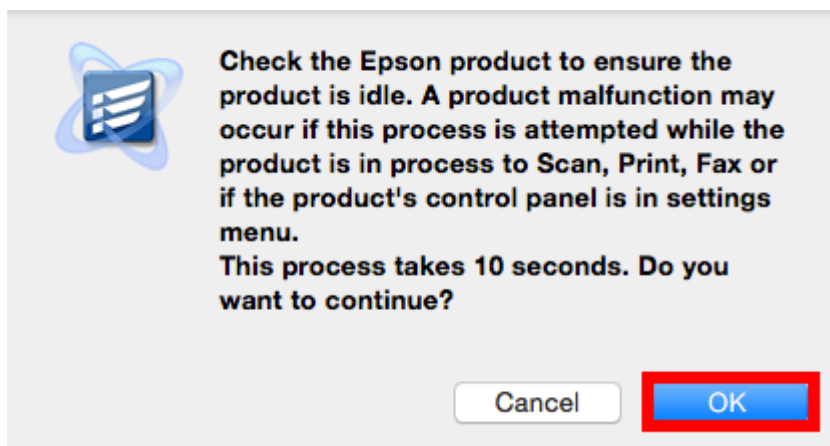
Check the Epson product to ensure the product is idle. A product malfunction may occur if this process is attempted while the product is in process to Scan, Print, Fax or if the product's control panel is in settings menu.
This process takes 10 seconds. Do you want to continue?

Cancel
OK